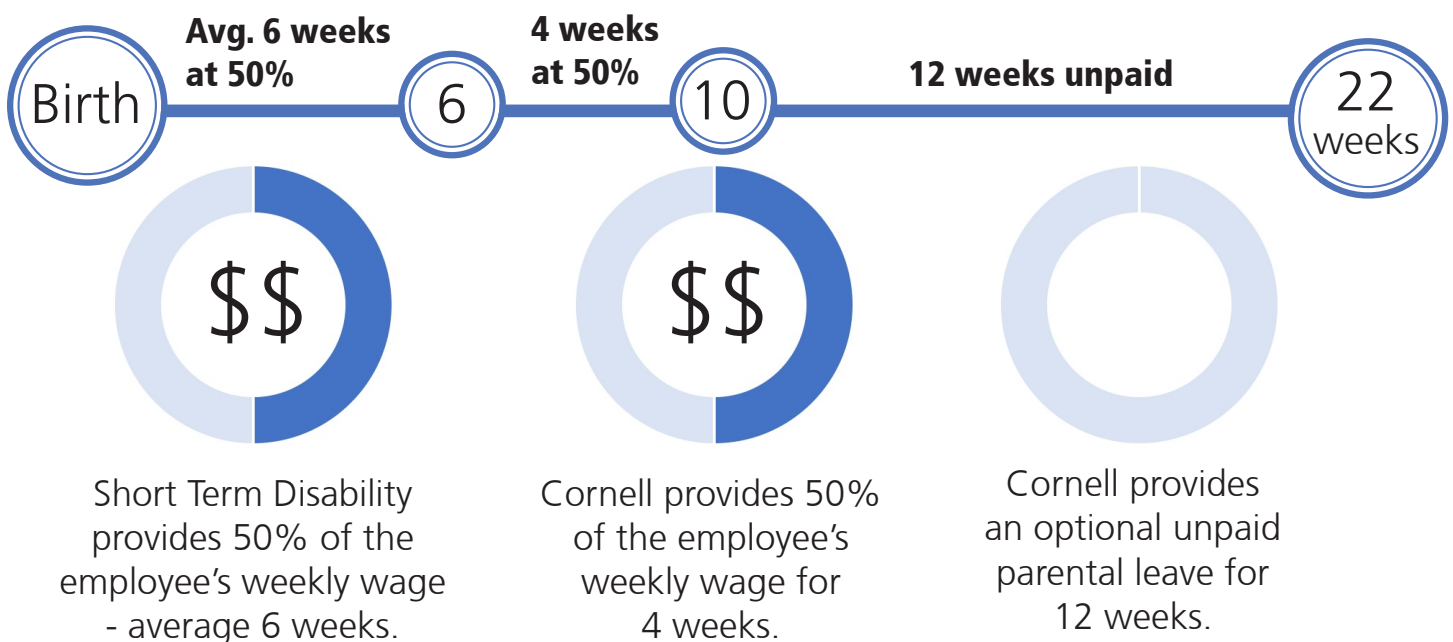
Birth

Avg. 6 weeks at 50%

6

4 weeks at 50%

10

12 weeks unpaid

22 weeks

$$

$$

Short Term Disability provides 50% of the employee's weekly wage - average 6 weeks.

Cornell provides 50% of the employee's weekly wage for 4 weeks.

Cornell provides an optional unpaid parental leave for 12 weeks.